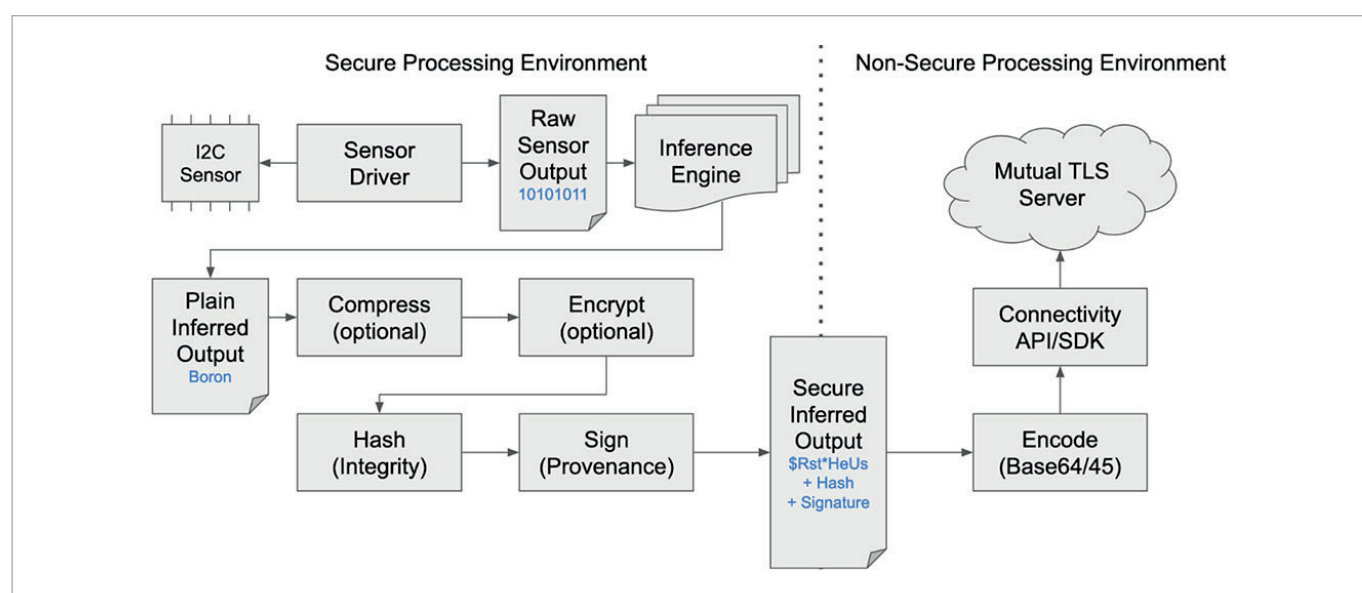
Secure Processing Environment

Non-Secure Processing Environment

I2C Sensor

Sensor Driver

Raw Sensor Output
10101011

Inference Engine

Mutual TLS Server

Plain Inferred Output
Boron

Compress (optional)

Encrypt (optional)

Connectivity API/SDK

Secure Inferred Output
\$Rst*HeUs + Hash + Signature

Hash (Integrity)

Sign (Provenance)

Encode (Base64/45)